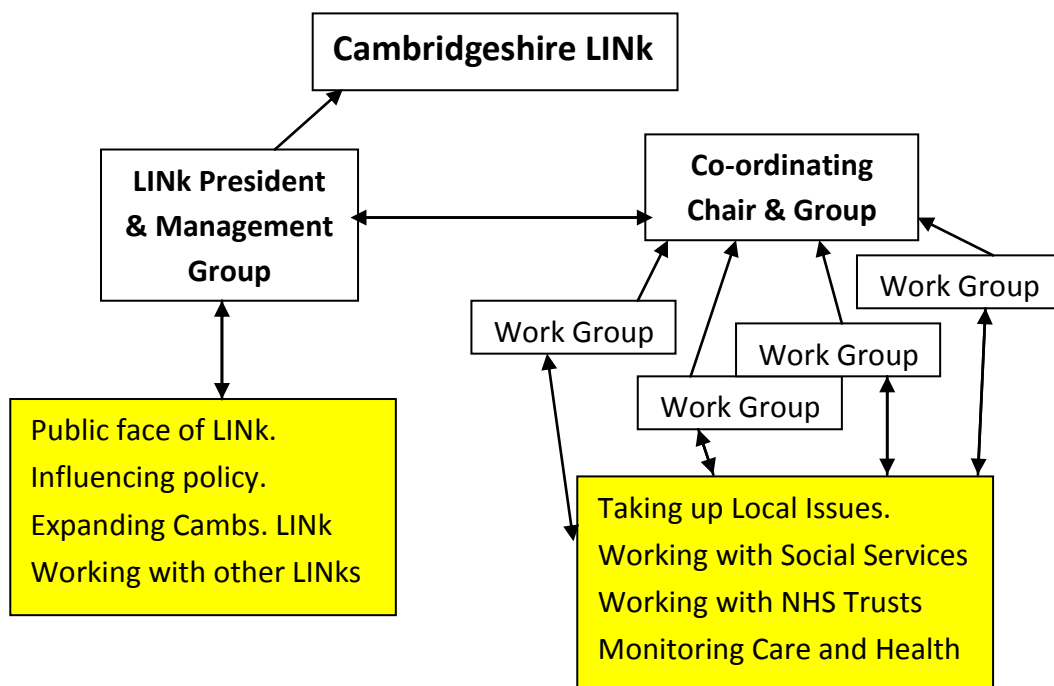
Cambridgeshire LINk

LINk President & Management Group

Co-ordinating Chair & Group

Work Group

Work Group

Work Group

Work Group

Public face of LINk.
Influencing policy.
Expanding Cambs. LINk
Working with other LINks

Taking up Local Issues.
Working with Social Services
Working with NHS Trusts
Monitoring Care and Health